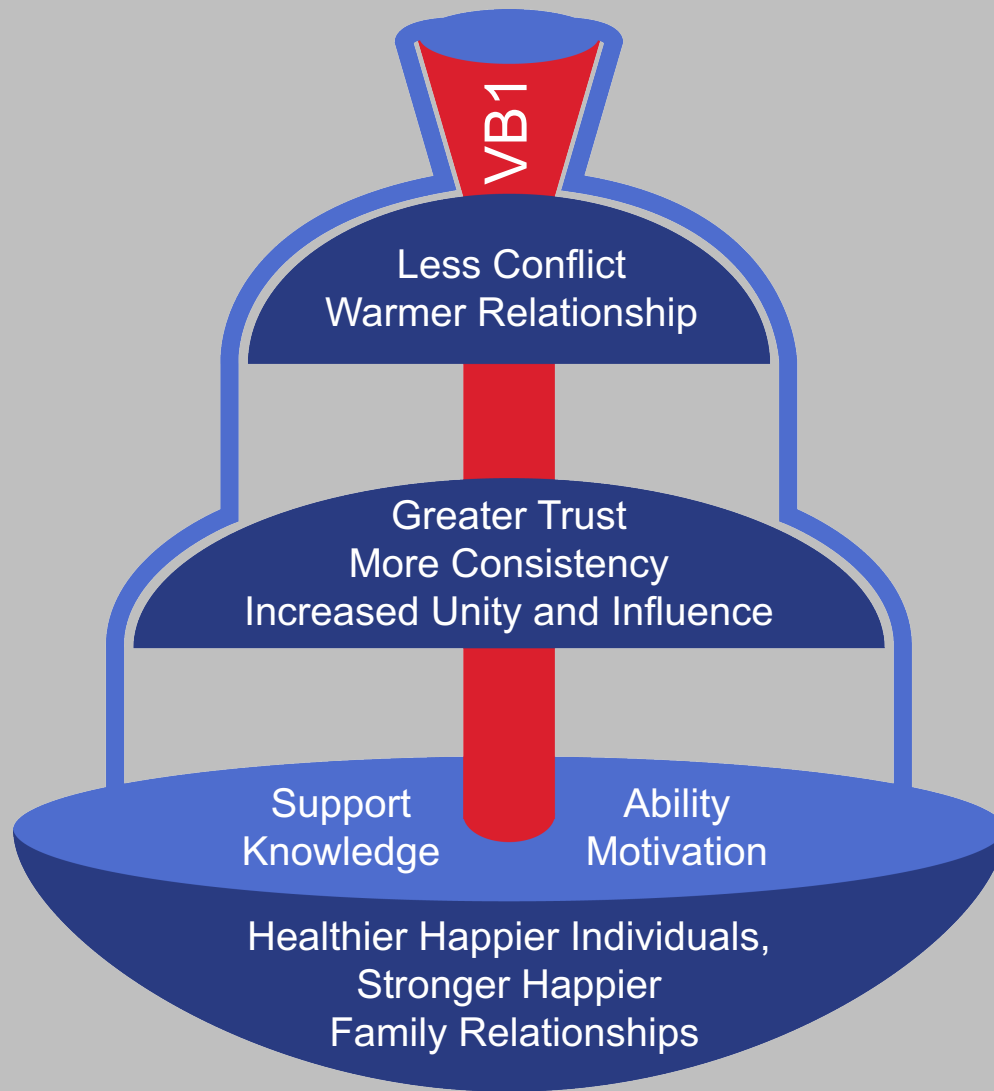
VB1

Less Conflict
Warmer Relationship

Greater Trust
More Consistency
Increased Unity and Influence

Support
Knowledge

Ability
Motivation

Healthier Happier Individuals,
Stronger Happier
Family Relationships